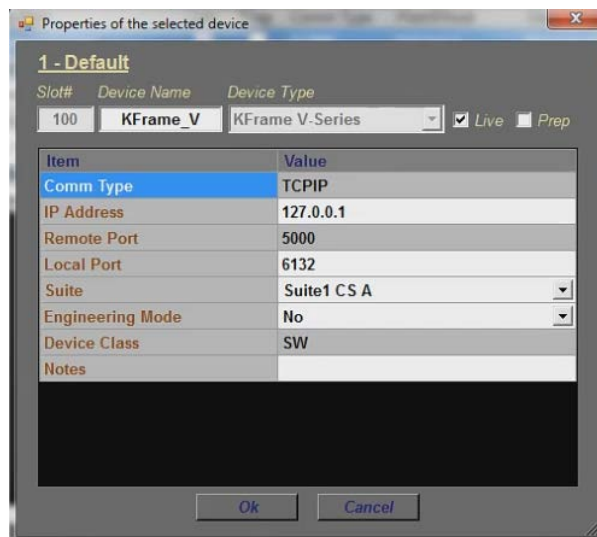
Properties of the selected device

1 - Default

Slot# Device Name Device Type

100 KFrame_V KFrame V-Series Live Prep

| Item | Value |
|---|---|
| Comm Type | TCPIP |
| IP Address | 127.0.0.1 |
| Remote Port | 5000 |
| Local Port | 6132 |
| Suite | Suite1 CS A |
| Engineering Mode | No |
| Device Class | SW |
| Notes | |

Ok Cancel